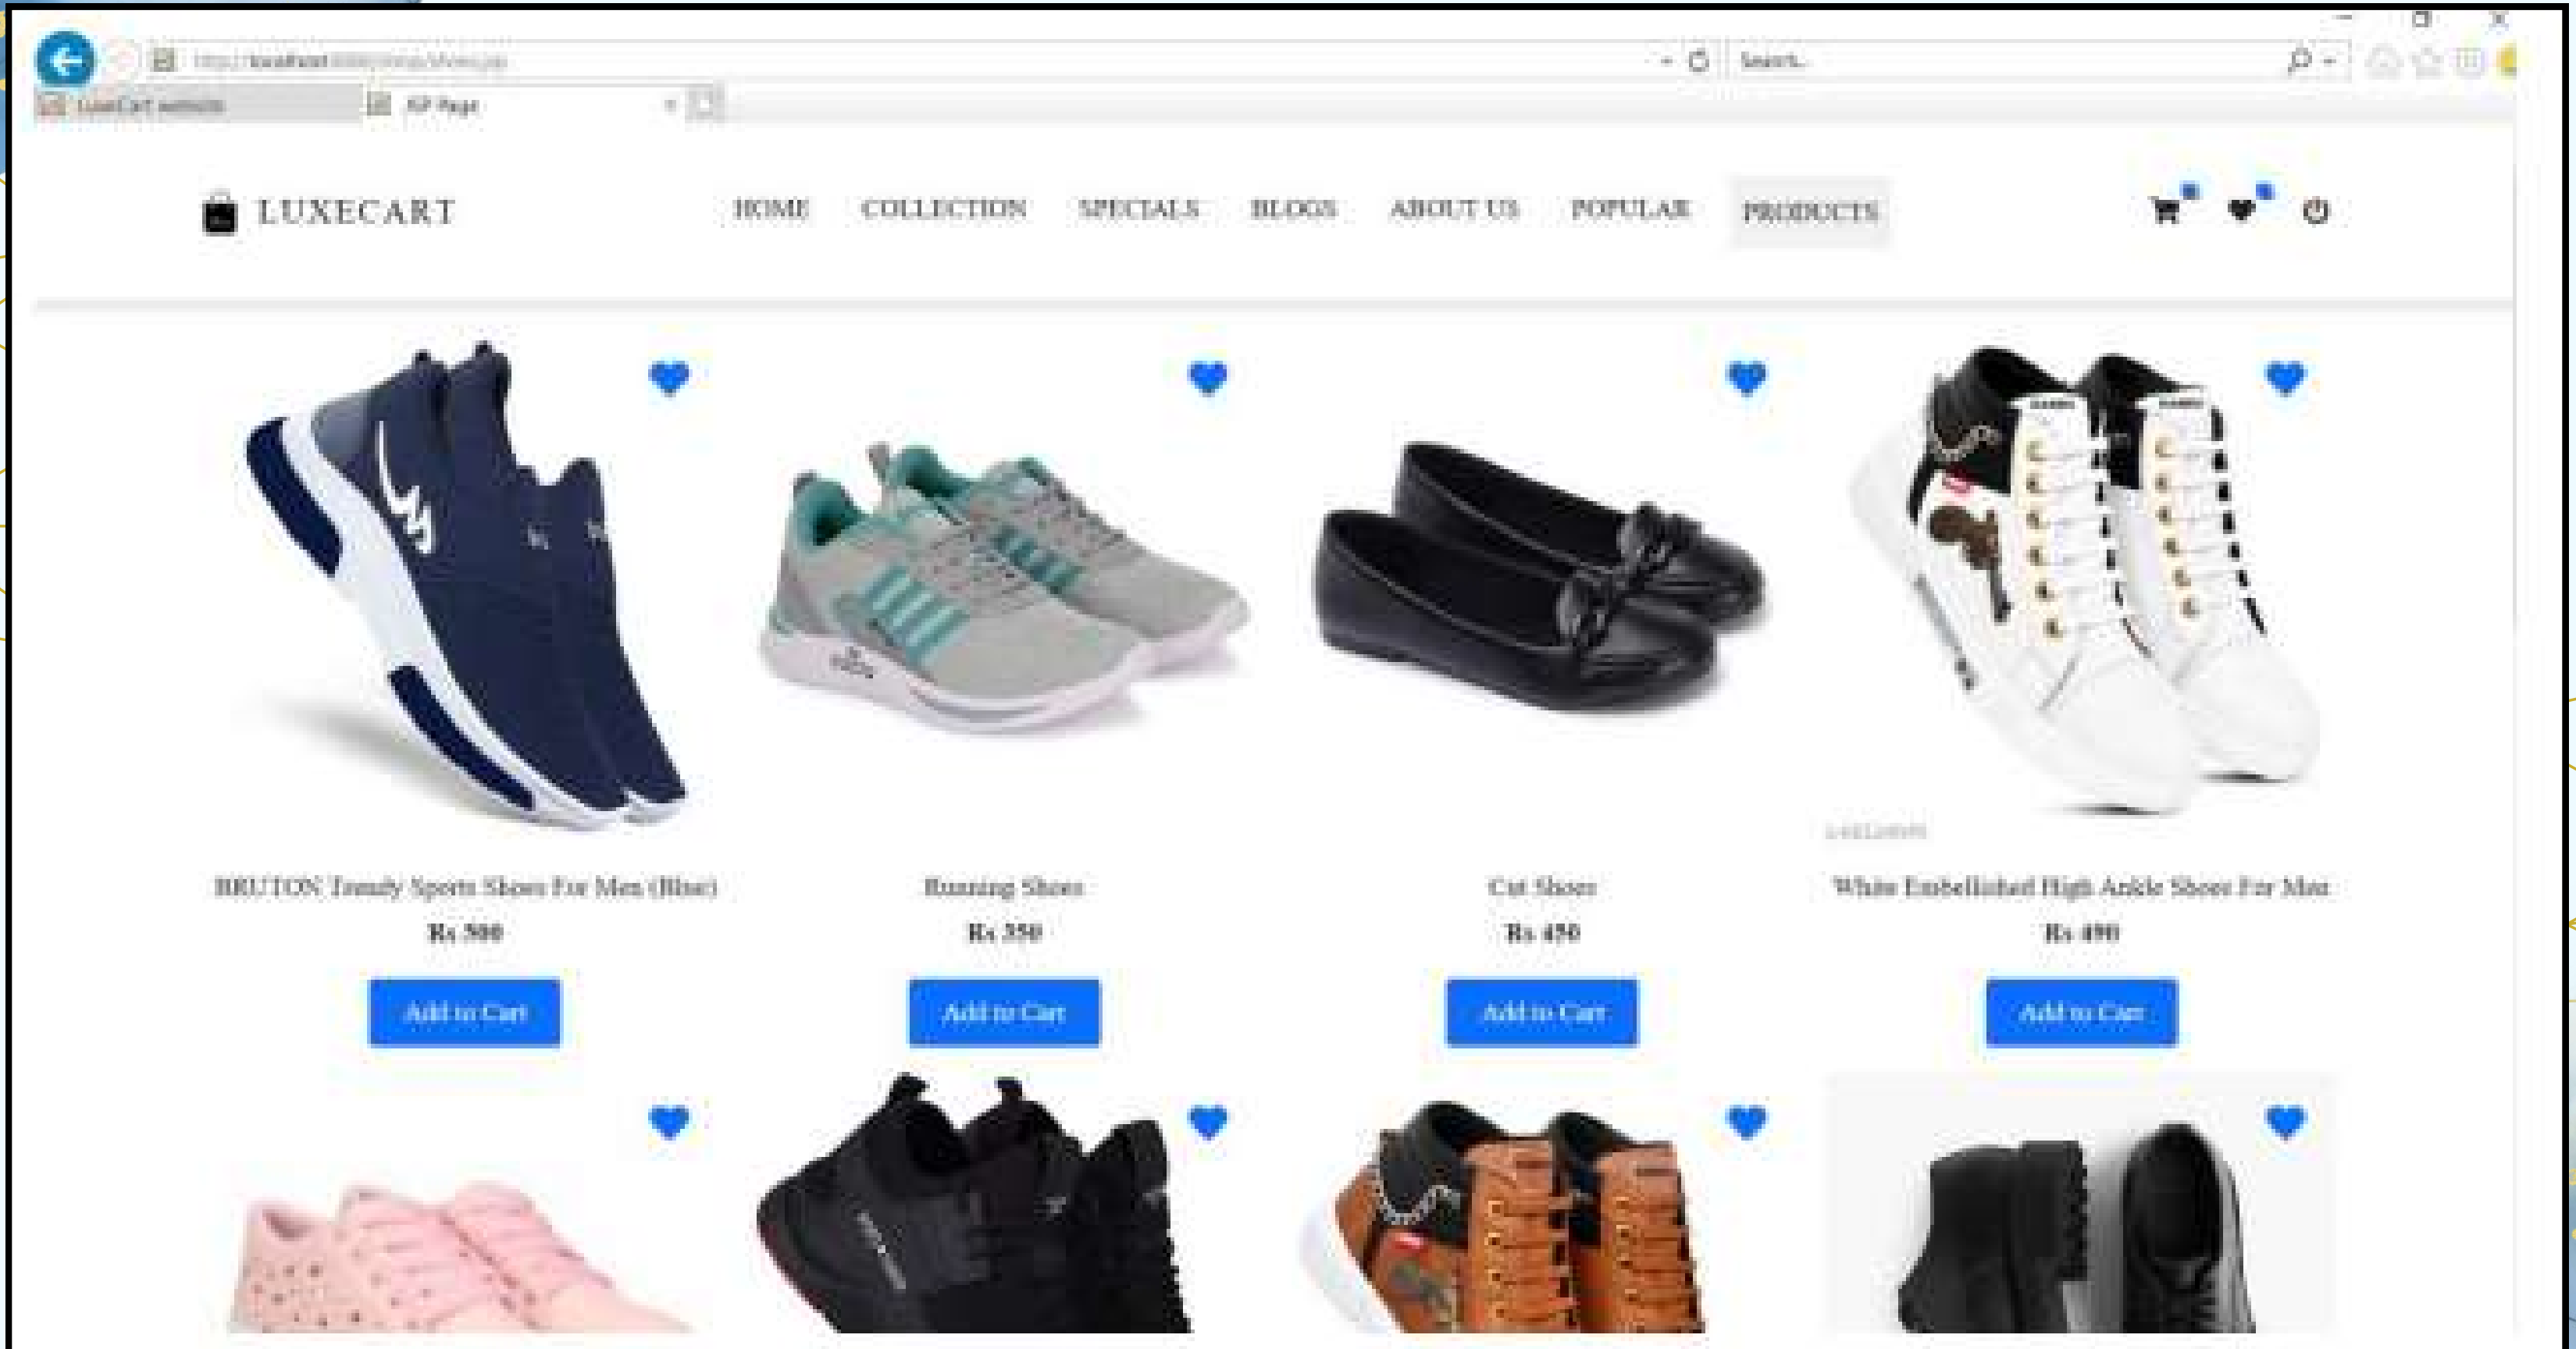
http://localhost:8080/shop/shoes.jsp

Search...

LuxeCart website

JSP Page

LUXECART

HOME COLLECTION SPECIALS BLOGS ABOUT US POPULAR PRODUCTS

BRUTON Trendy Sports Shoes For Men (Blue)

Rs 500

Add to Cart

Running Shoes

Rs 350

Add to Cart

Cat Shoes

Rs 450

Add to Cart

White Embellished High Ankle Shoes For Men

Rs 490

Add to Cart